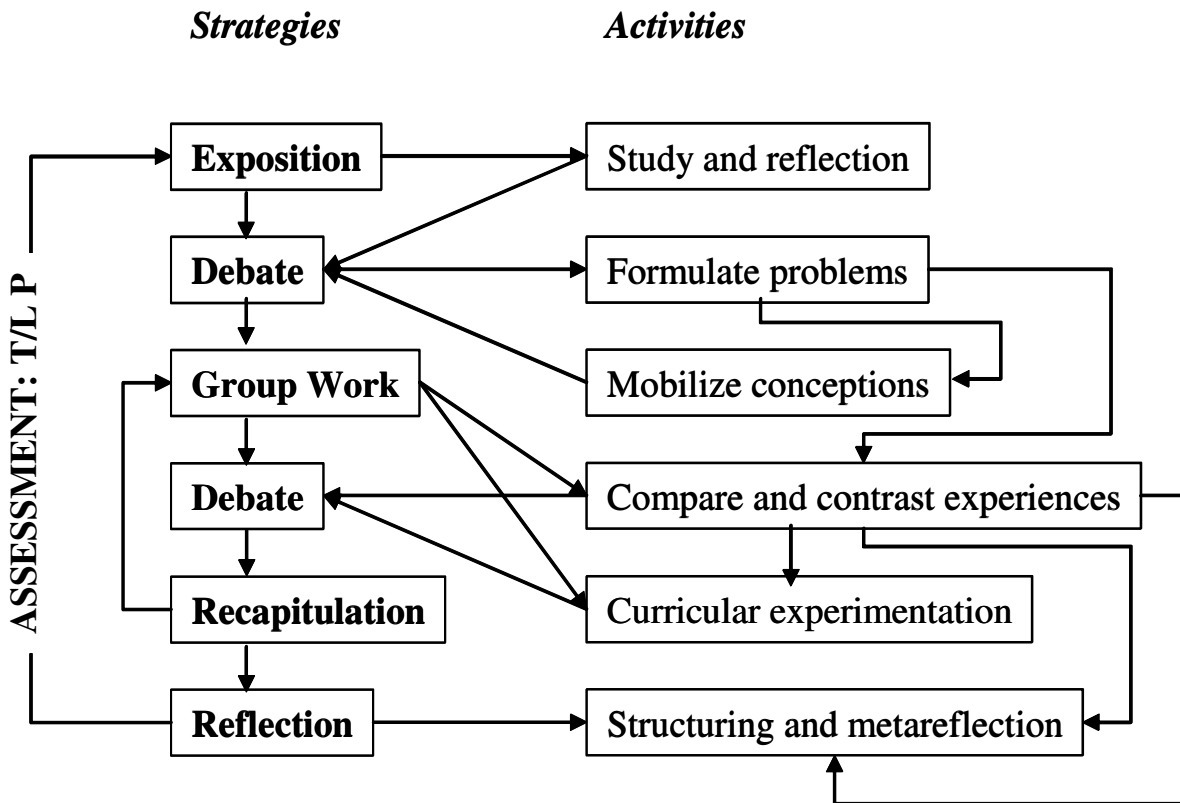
Strategies

Activities

ASSESSMENT: T/L P

Exposition

Study and reflection

Debate

Formulate problems

Group Work

Mobilize conceptions

Debate

Compare and contrast experiences

Recapitulation

Curricular experimentation

Reflection

Structuring and metareflection